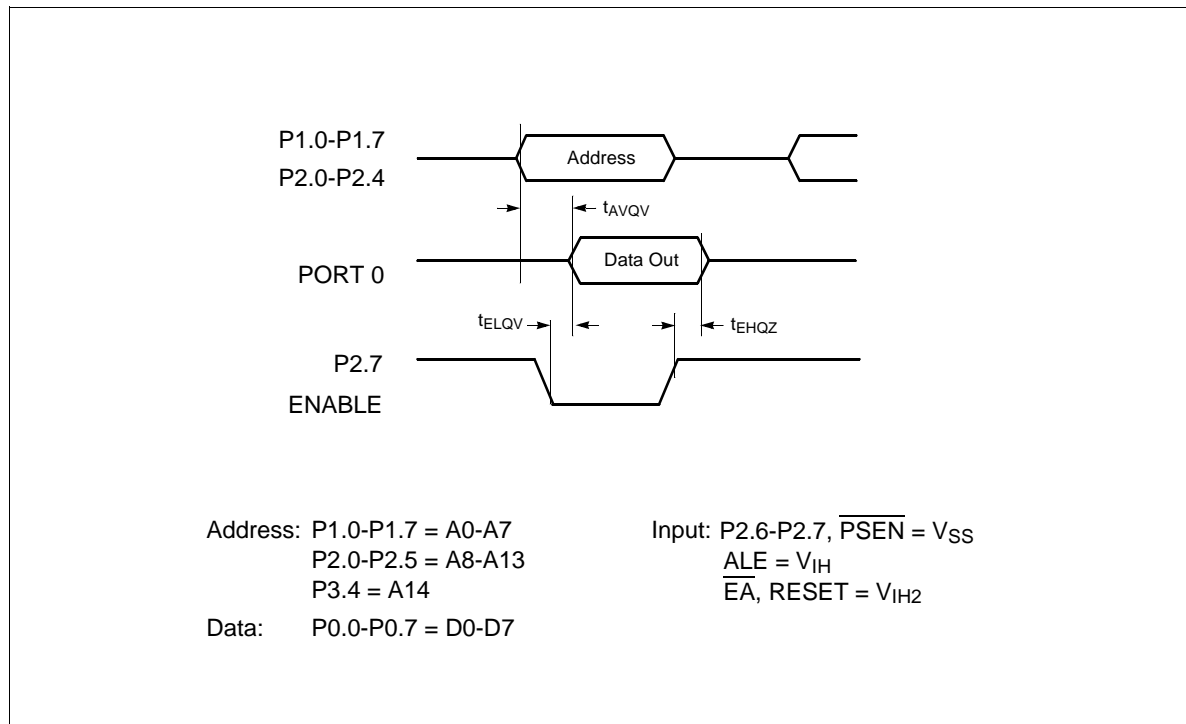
P1.0-P1.7
P2.0-P2.4

Address

$t_{AVQV}$

PORT 0

Data Out

$t_{ELQV}$

$t_{EHQZ}$

P2.7
ENABLE

Address: P1.0-P1.7 = A0-A7
P2.0-P2.5 = A8-A13
P3.4 = A14
Data: P0.0-P0.7 = D0-D7

Input: P2.6-P2.7, $\overline{PSEN}$ = $V_{SS}$
ALE = $V_{IH}$
$\overline{EA}$, RESET = $V_{IH2}$